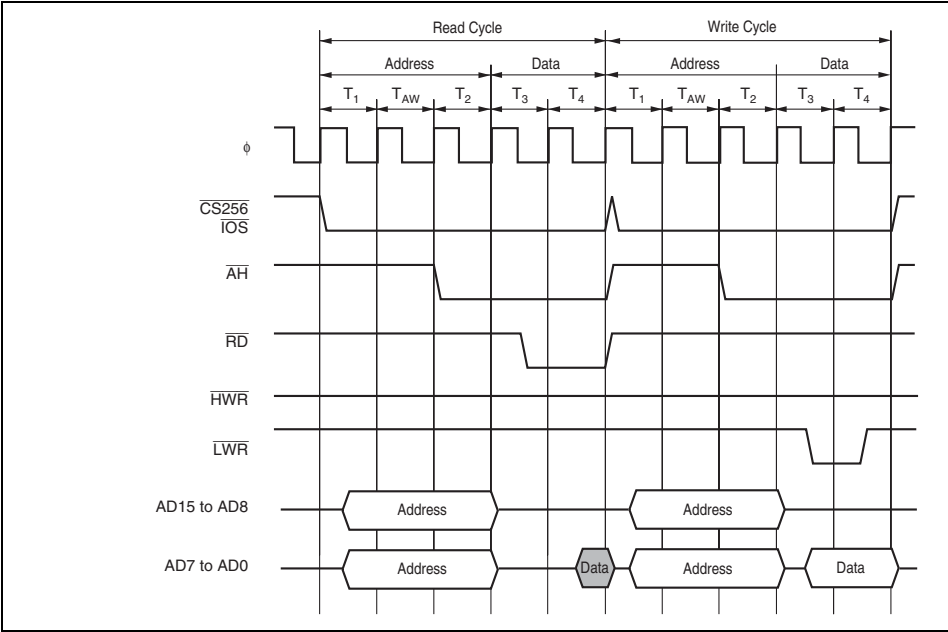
Read Cycle

Write Cycle

Address

Data

Address

Data

$T_1$ $T_{AW}$ $T_2$ $T_3$ $T_4$ $T_1$ $T_{AW}$ $T_2$ $T_3$ $T_4$

$\phi$

$\overline{CS256}$

$\overline{IOS}$

$\overline{AH}$

$\overline{RD}$

$\overline{HWR}$

$\overline{LWR}$

AD15 to AD8

Address

Address

AD7 to AD0

Address

Data

Address

Data